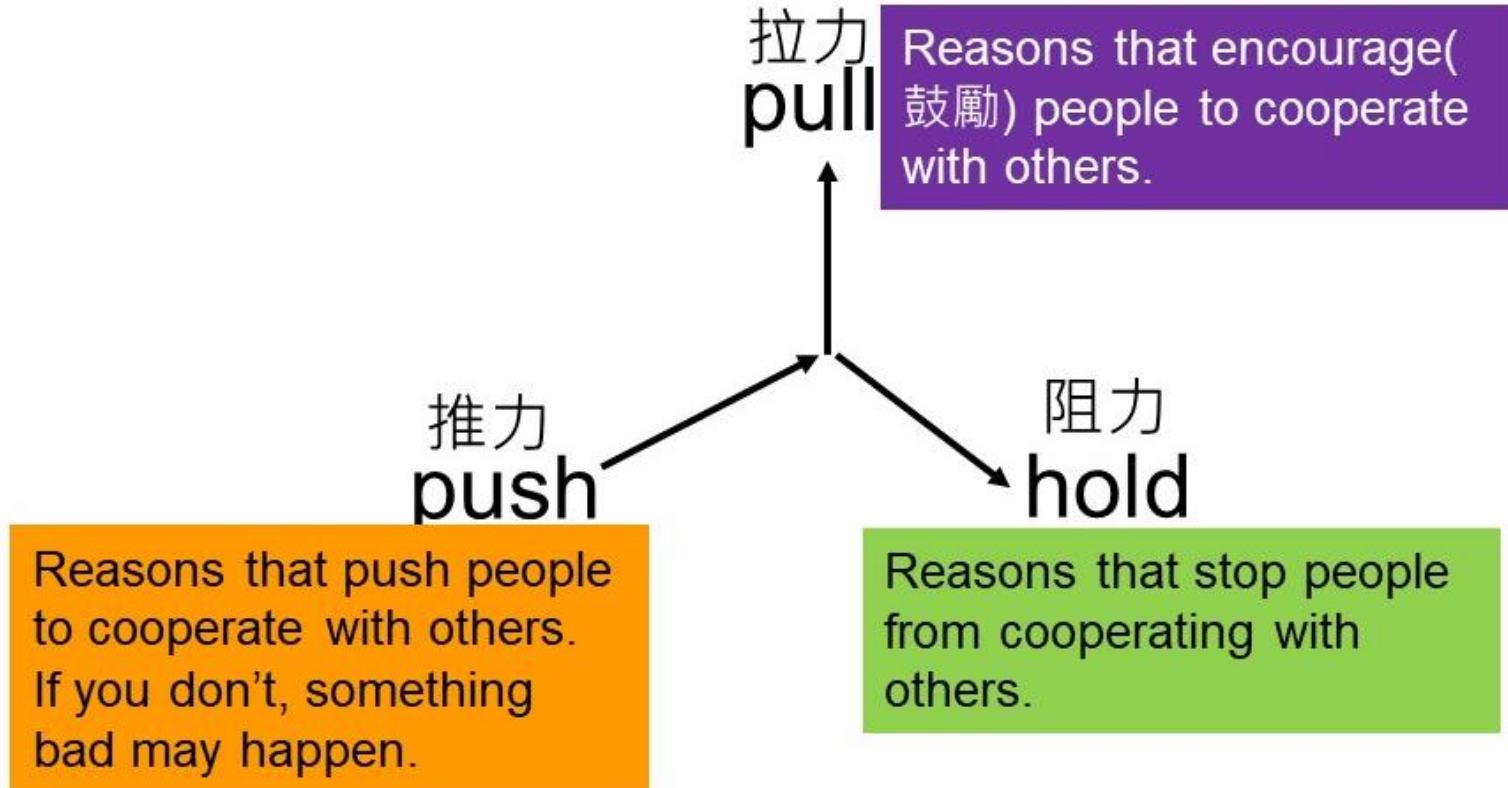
拉力
pull

Reasons that encourage(鼓勵) people to cooperate with others.

推力
push

Reasons that push people to cooperate with others. If you don't, something bad may happen.

阻力
hold

Reasons that stop people from cooperating with others.